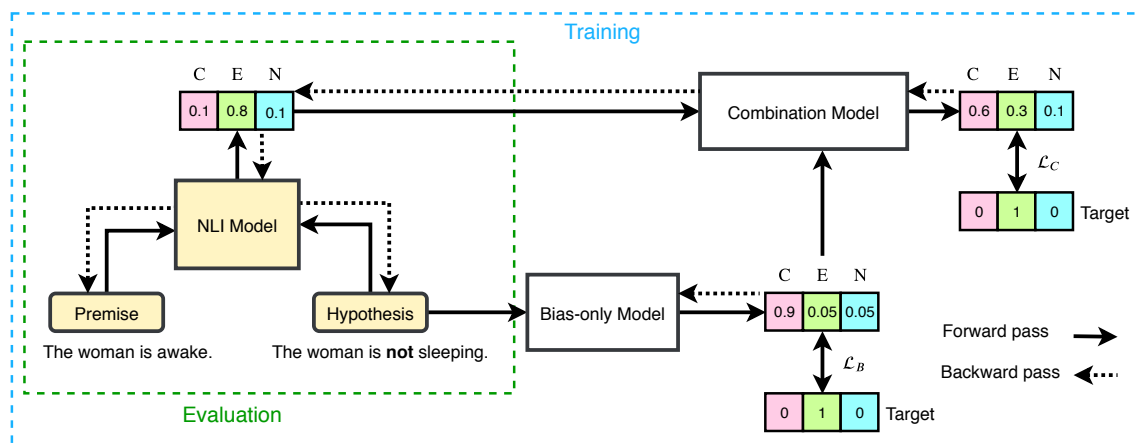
Training

C E N

0.1 0.8 0.1

Combination Model

C E N

0.6 0.3 0.1

$\mathcal{L}_C$

0 1 0 Target

NLI Model

Premise

The woman is awake.

Hypothesis

The woman is **not** sleeping.

Bias-only Model

C E N

0.9 0.05 0.05

$\mathcal{L}_B$

0 1 0 Target

Forward pass

Backward pass

Evaluation